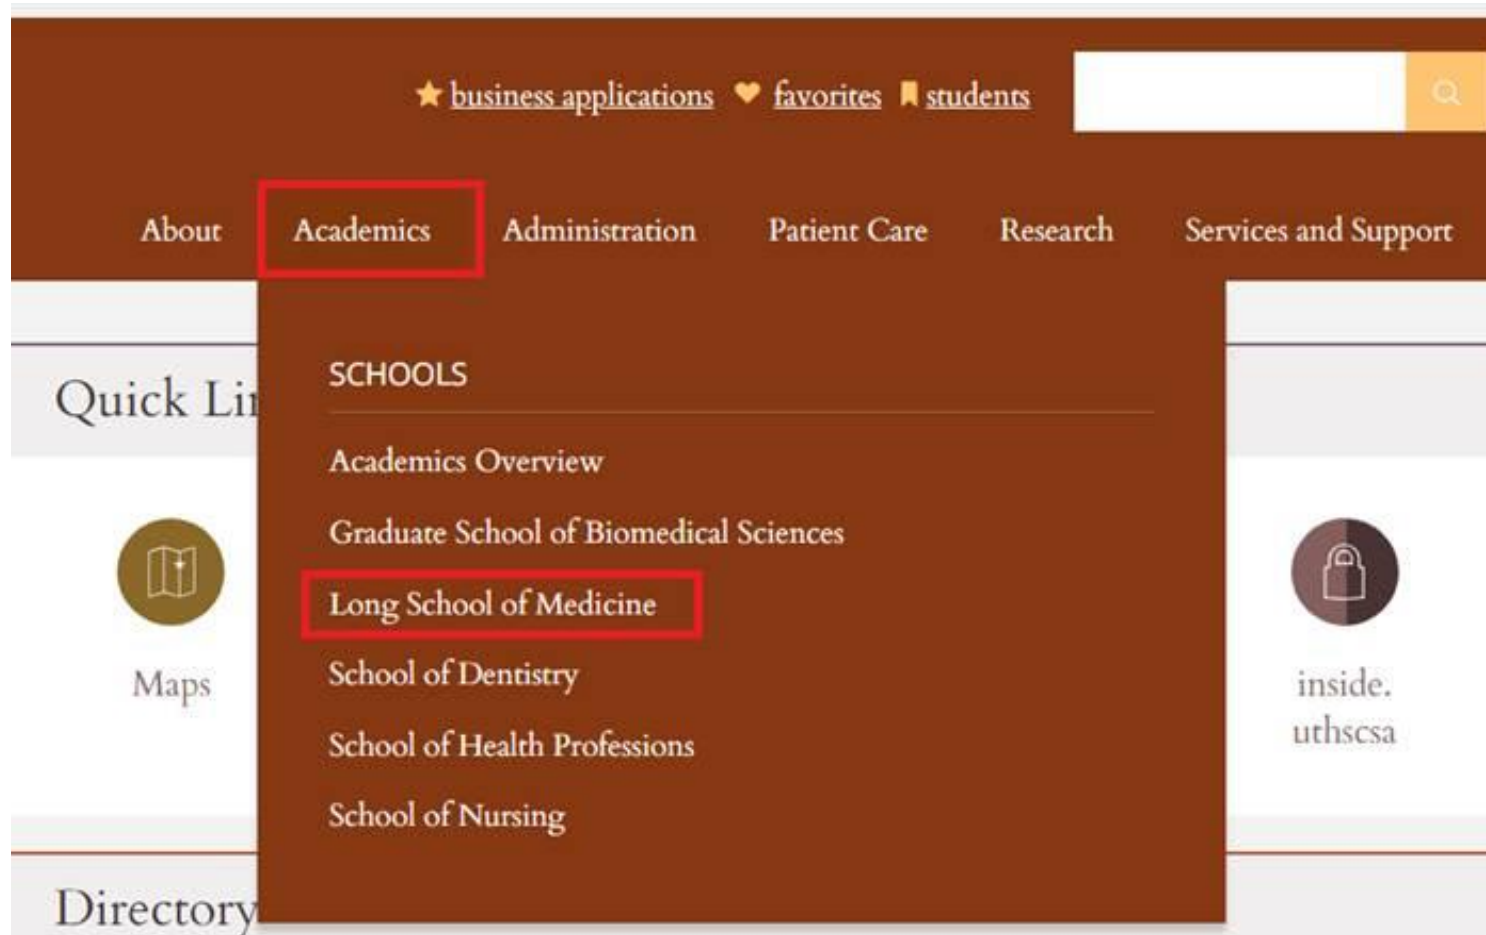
business applications favorites students

About Academics Administration Patient Care Research Services and Support

Quick Li

SCHOOLS

Academics Overview

Graduate School of Biomedical Sciences

Long School of Medicine

School of Dentistry

School of Health Professions

School of Nursing

Maps

inside. uthscsa

Directory